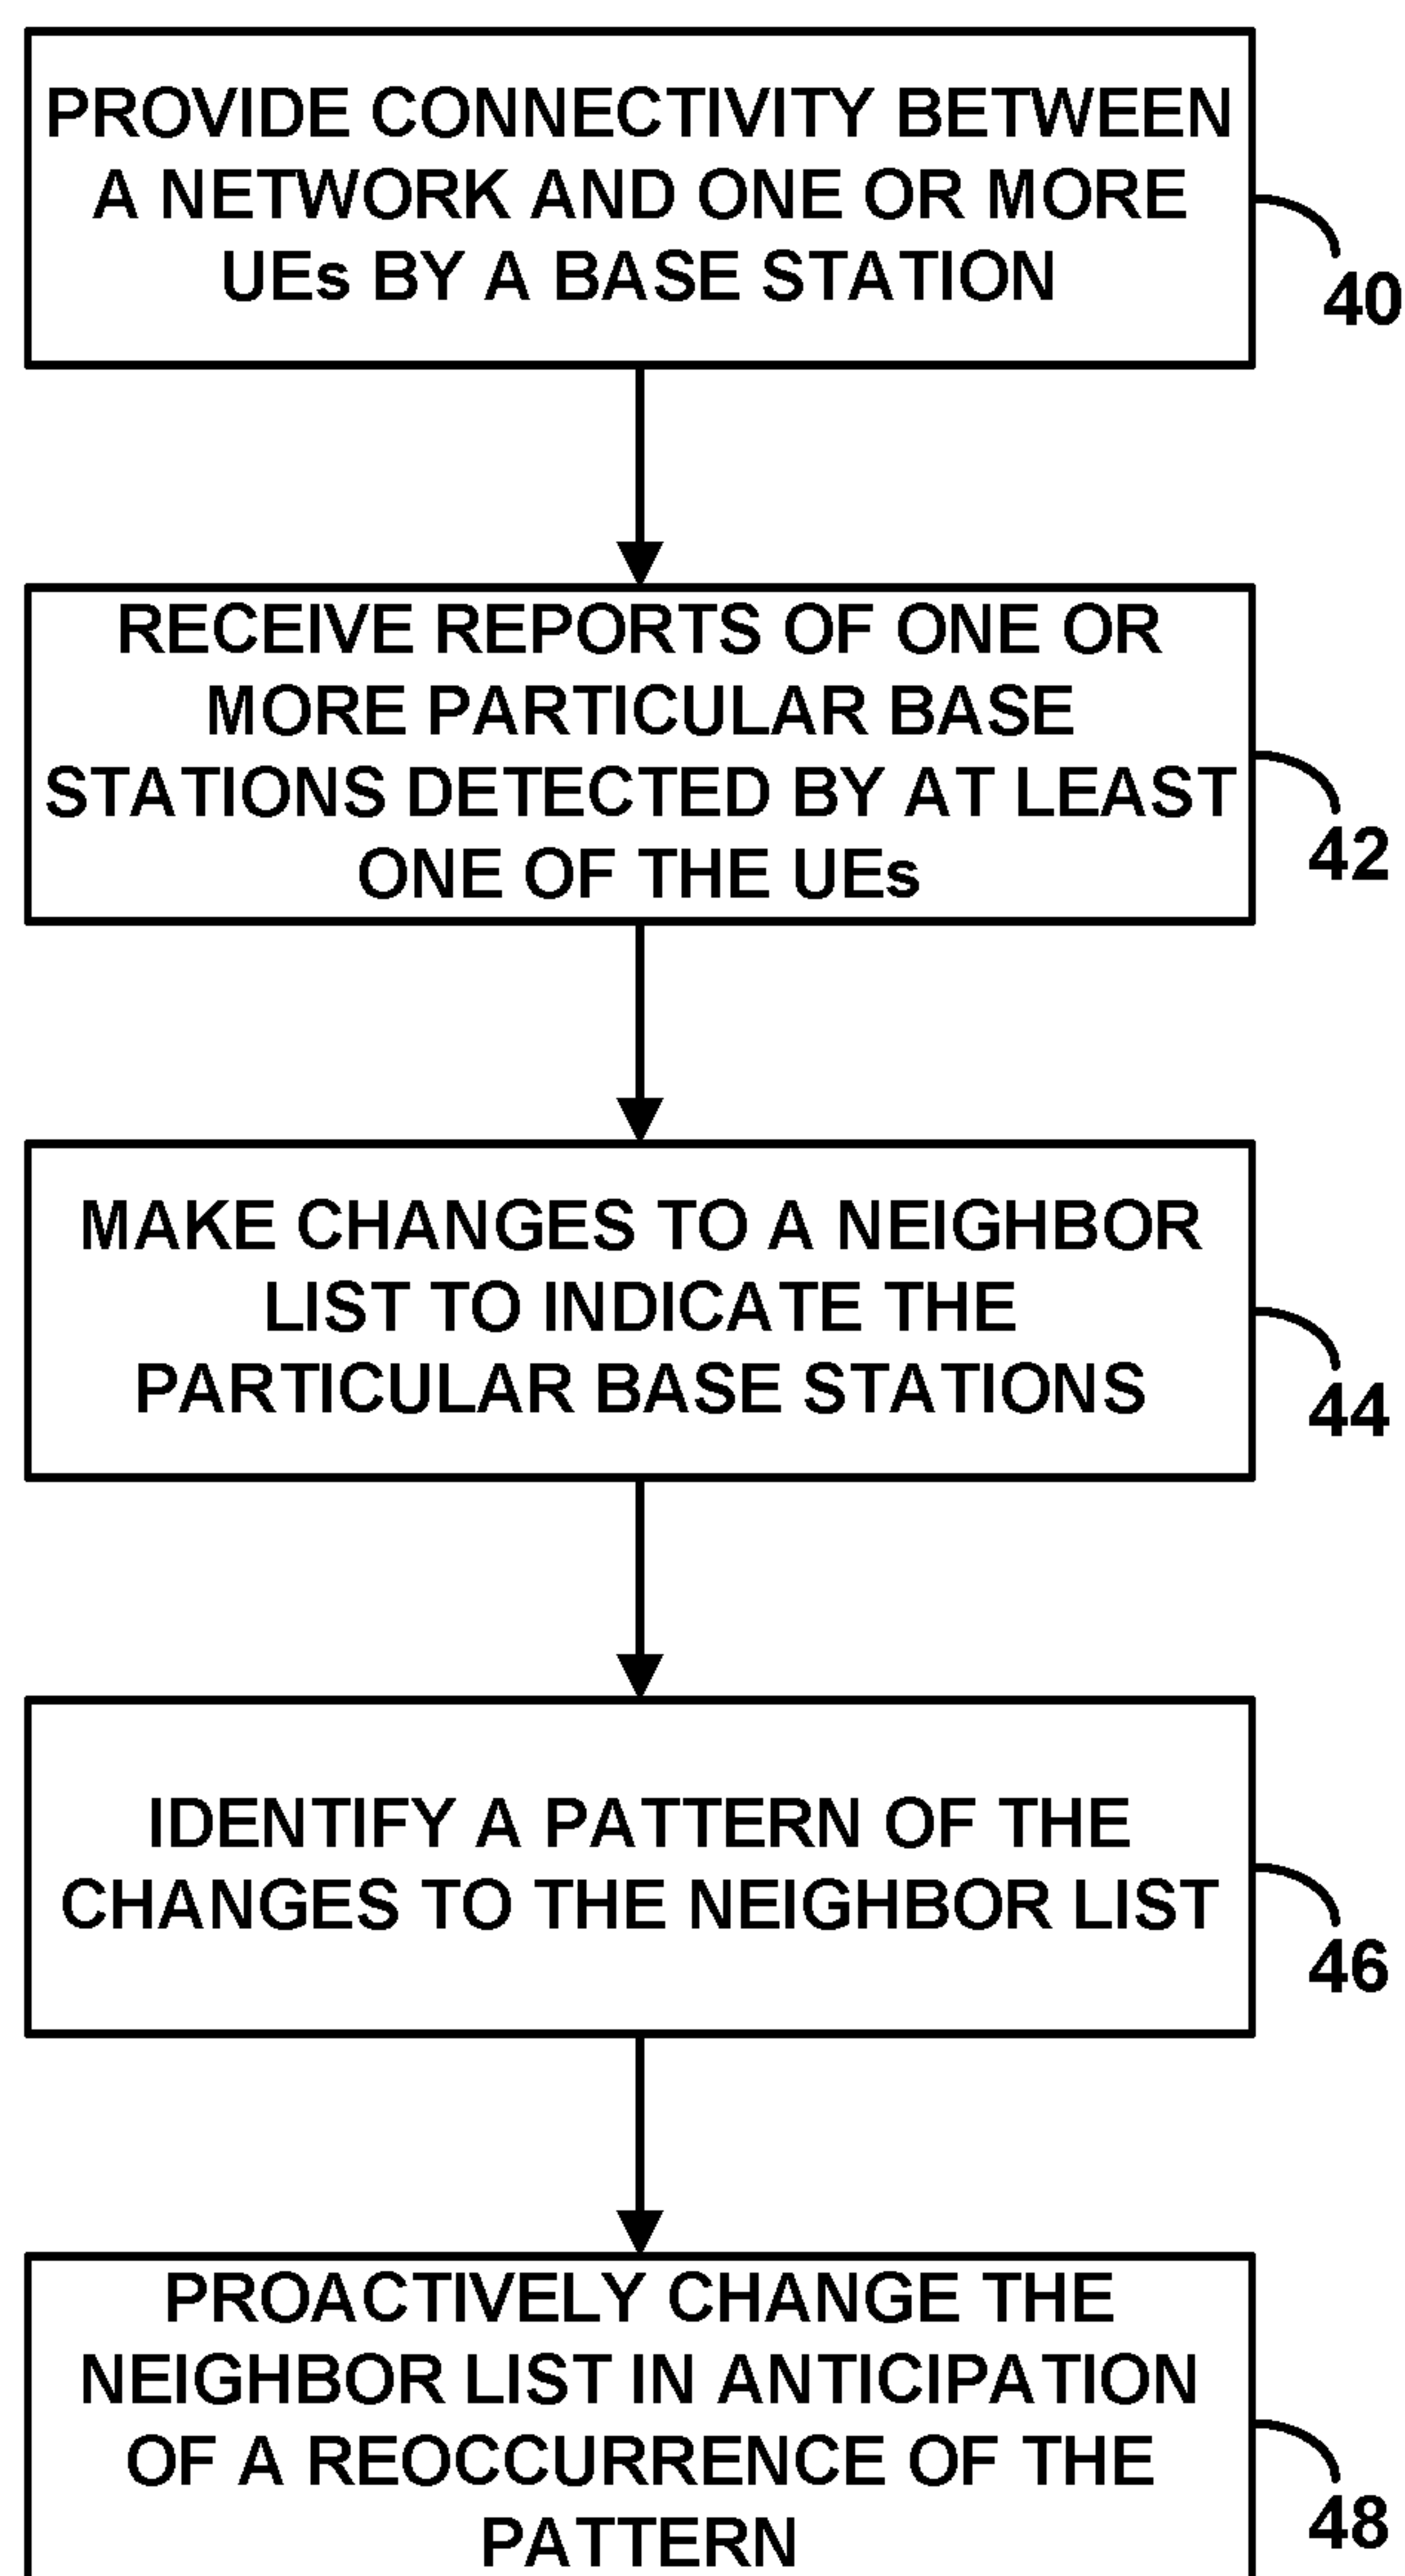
PROVIDE CONNECTIVITY BETWEEN A NETWORK AND ONE OR MORE UEs BY A BASE STATION

40

RECEIVE REPORTS OF ONE OR MORE PARTICULAR BASE STATIONS DETECTED BY AT LEAST ONE OF THE UEs

42

MAKE CHANGES TO A NEIGHBOR LIST TO INDICATE THE PARTICULAR BASE STATIONS

44

IDENTIFY A PATTERN OF THE CHANGES TO THE NEIGHBOR LIST

46

PROACTIVELY CHANGE THE NEIGHBOR LIST IN ANTICIPATION OF A REOCCURRENCE OF THE PATTERN

48